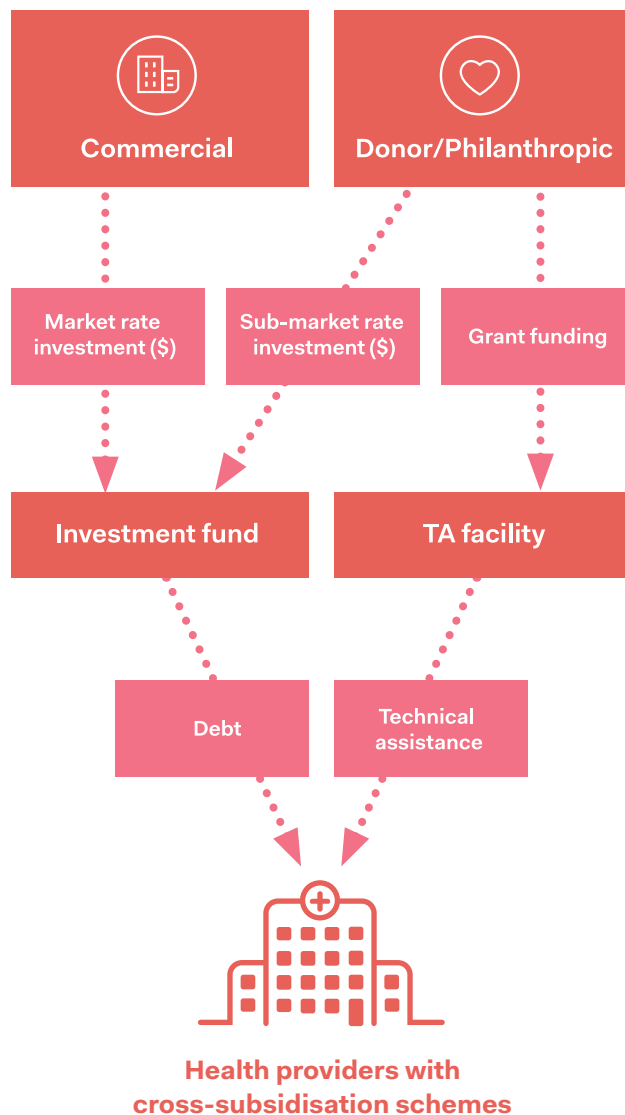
Commercial

Donor/Philanthropic

Market rate investment ($)

Sub-market rate investment ($)

Grant funding

Investment fund

TA facility

Debt

Technical assistance

Health providers with cross-subsidisation schemes